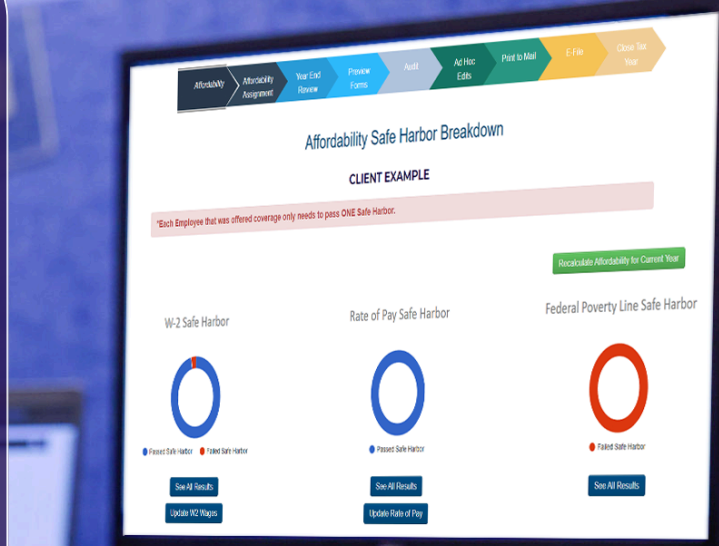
Affordability
Affordability Assignment
Year End Review
Preview Forms
Audit
Ad Hoc Edits
Print to Mail
E-File
Close Tax Year

Affordability Safe Harbor Breakdown

CLIENT EXAMPLE

*Each Employee that was offered coverage only needs to pass ONE Safe Harbor.

Recalculate Affordability for Current Year

W-2 Safe Harbor

Passed Safe Harbor
Failed Safe Harbor

See All Results
Update W2 Wages

Rate of Pay Safe Harbor

Passed Safe Harbor

See All Results
Update Rate of Pay

Federal Poverty Line Safe Harbor

Failed Safe Harbor

See All Results